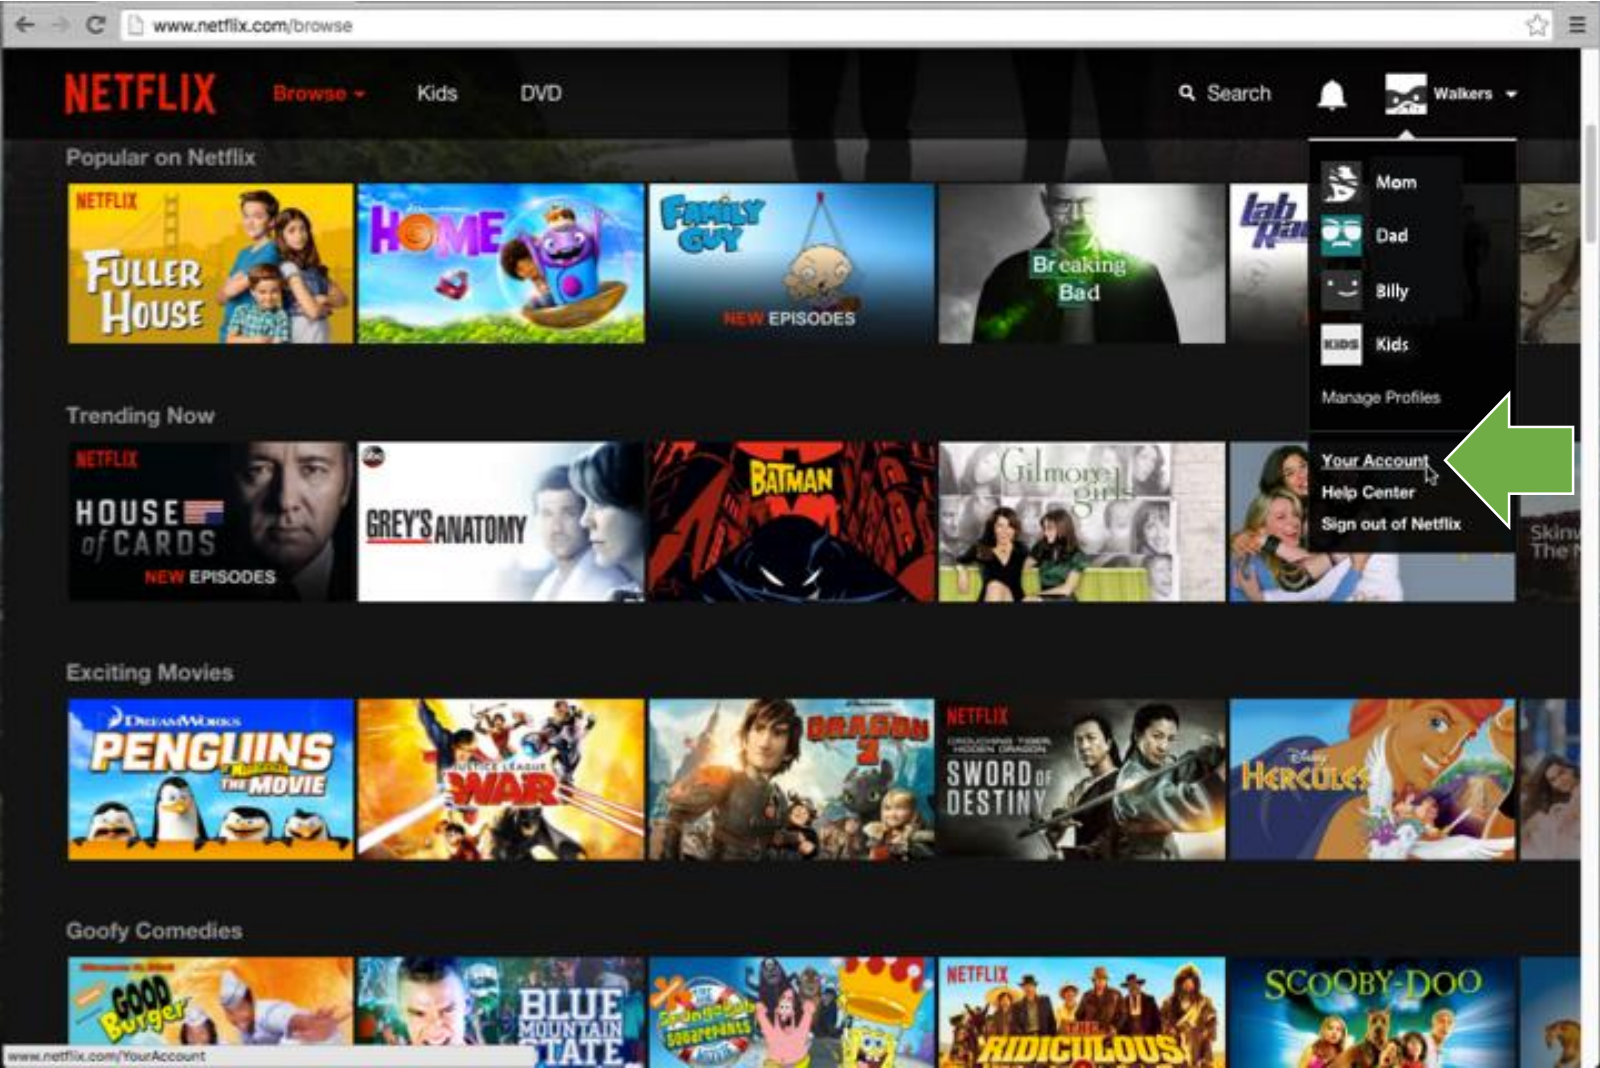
www.netflix.com/browse

NETFLIX Browse Kids DVD Search Walkers

Mom
Dad
Billy
Kids
Manage Profiles
Your Account
Help Center
Sign out of Netflix

Popular on Netflix

NETFLIX FULLER HOUSE
HOME
FAMILY GUY NEW EPISODES
Breaking Bad
lab Rat

Trending Now

NETFLIX HOUSE of CARDS NEW EPISODES
GREY'S ANATOMY
BATMAN
Gilmore girls
Skin The

Exciting Movies

DreamWorks PENGUINS THE MOVIE
JUSTICE LEAGUE WAR
DRAGON 2
NETFLIX CROUCHING TIGER HIDDEN DRAGON SWORD OF DESTINY
Disney HERCULES

Goofy Comedies

GOOD Burger
BLUE MOUNTAIN STATE
SpongeBob SquarePants
NETFLIX THE RIDICULOUS 6
SCOOBY-DOO

www.netflix.com/YourAccount